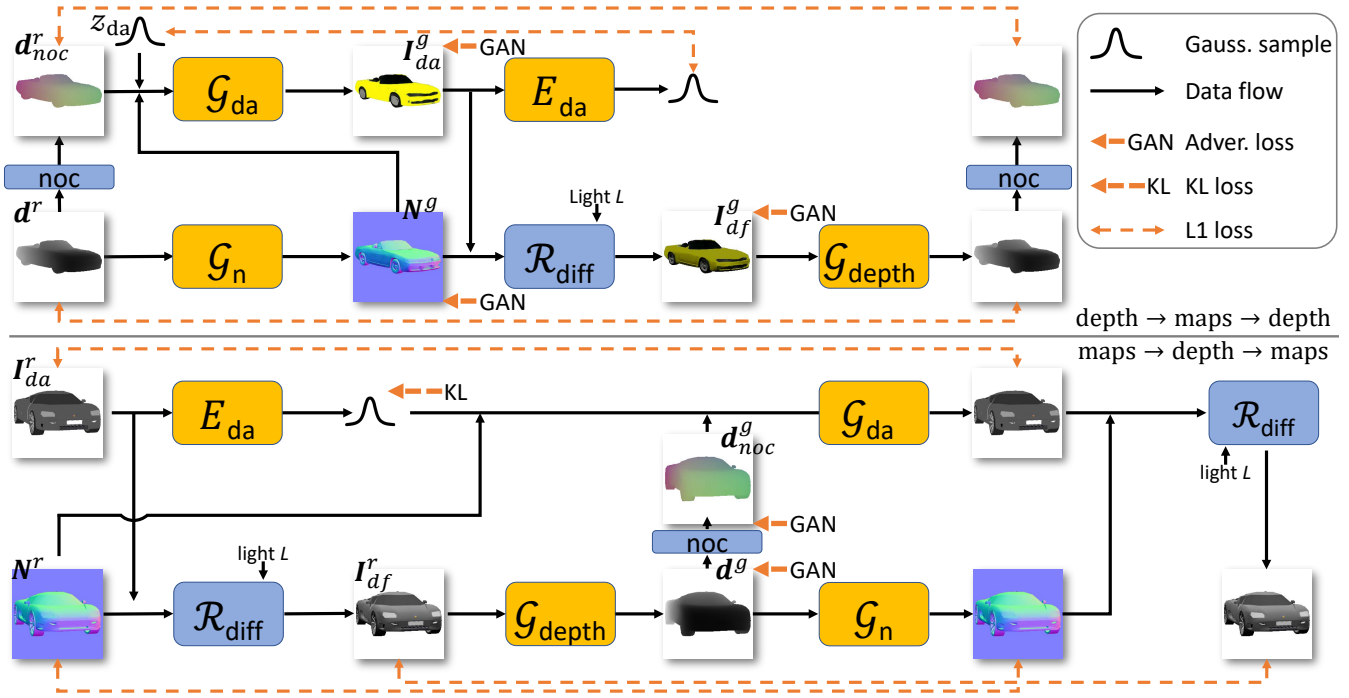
$z_{\text{da}}$

$\boldsymbol{d}^r_{noc}$

$\mathcal{G}_{\text{da}}$

$\boldsymbol{I}^g_{da}$

GAN

$E_{\text{da}}$

Gauss. sample

Data flow

GAN Adver. loss

KL KL loss

L1 loss

noc

noc

$\boldsymbol{d}^r$

$\mathcal{G}_{\text{n}}$

$\boldsymbol{N}^g$

Light $L$

$\mathcal{R}_{\text{diff}}$

$\boldsymbol{I}^g_{df}$

GAN

$\mathcal{G}_{\text{depth}}$

GAN

depth → maps → depth

maps → depth → maps

$\boldsymbol{I}^r_{da}$

$E_{\text{da}}$

KL

$\mathcal{G}_{\text{da}}$

$\mathcal{R}_{\text{diff}}$

$\boldsymbol{d}^g_{noc}$

light $L$

GAN

noc

$\boldsymbol{N}^r$

light $L$

$\boldsymbol{I}^r_{df}$

$\boldsymbol{d}^g$

GAN

$\mathcal{R}_{\text{diff}}$

$\mathcal{G}_{\text{depth}}$

$\mathcal{G}_{\text{n}}$